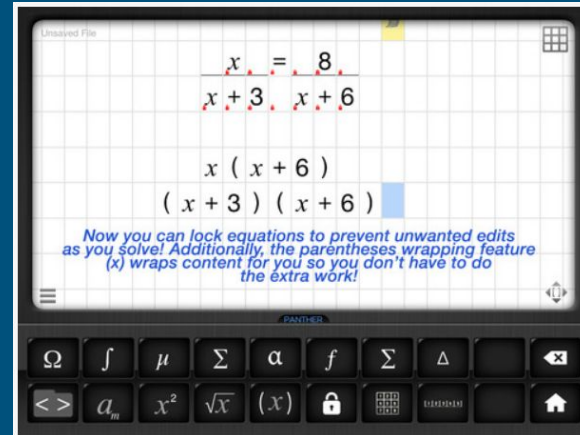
Unsaved File

$\frac{x}{x+3} = \frac{8}{x+6}$

$x(x+6)$

$(x+3)(x+6)$

Now you can lock equations to prevent unwanted edits as you solve! Additionally, the parentheses wrapping feature (x) wraps content for you so you don't have to do the extra work!

PANTHER

Ω ∫ μ Σ α f Σ Δ

< > $a_m$ $x^2$ $\sqrt{x}$ $(x)$